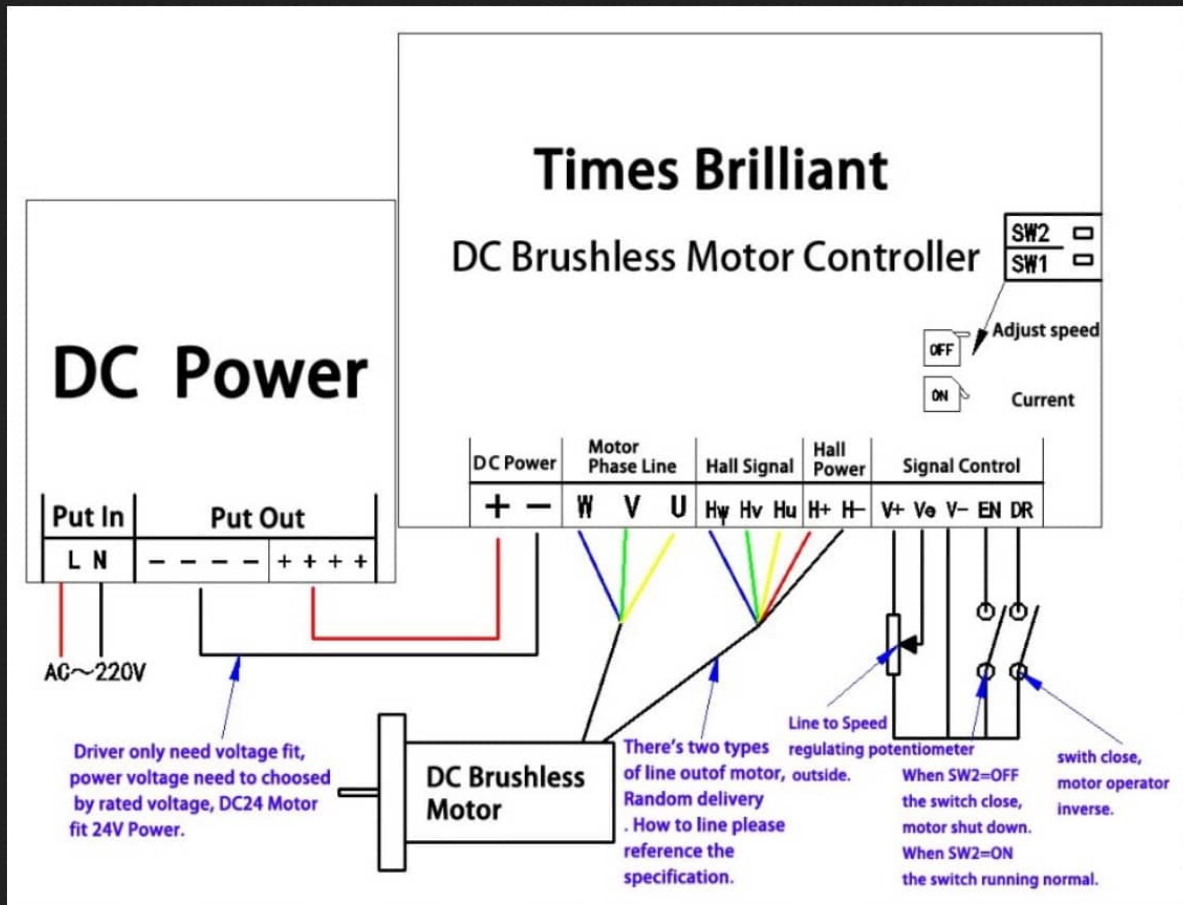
Times Brilliant

DC Brushless Motor Controller

SW2
SW1

OFF
Adjust speed

ON
Current

DC Power

Put In
L N

Put Out
− − − − + + + +

DC Power
+ −

Motor Phase Line
W V U

Hall Signal
Hw Hv Hu

Hall Power
H+ H−

Signal Control
V+ Vo V− EN DR

AC~220V

Driver only need voltage fit, power voltage need to choosed by rated voltage, DC24 Motor fit 24V Power.

DC Brushless Motor

There's two types of line outof motor, Random delivery . How to line please reference the specification.

Line to Speed regulating potentiometer outside.

When SW2=OFF the switch close, motor shut down. When SW2=ON the switch running normal.

swith close, motor operator inverse.